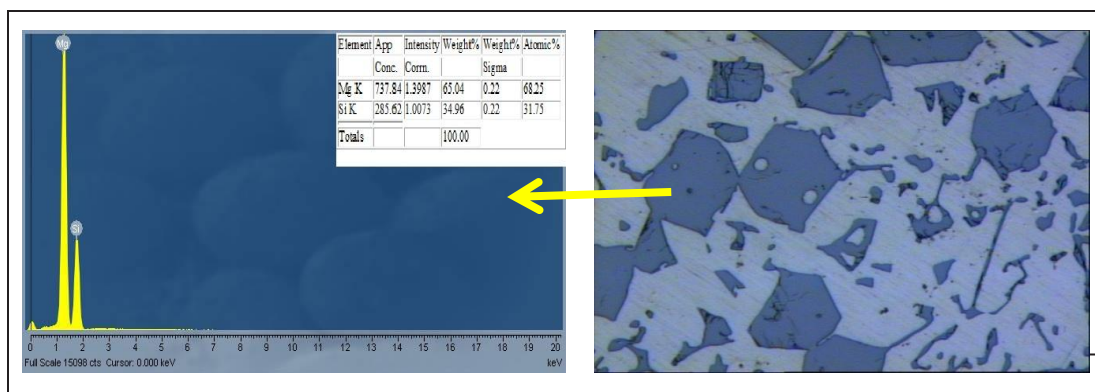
Mg

Si

| Element | App | Intensity | Weight% | Weight% | Atomic% |
|---|---|---|---|---|---|
| | Conc. | Corrn. | | Sigma | |
| Mg K | 737.84 | 1.3987 | 65.04 | 0.22 | 68.25 |
| Si K | 285.62 | 1.0073 | 34.96 | 0.22 | 31.75 |
| Totals | | | 100.00 | | |

0 1 2 3 4 5 6 7 8 9 10 11 12 13 14 15 16 17 18 19 20

Full Scale 15098 cts Cursor: 0.000 keV

keV